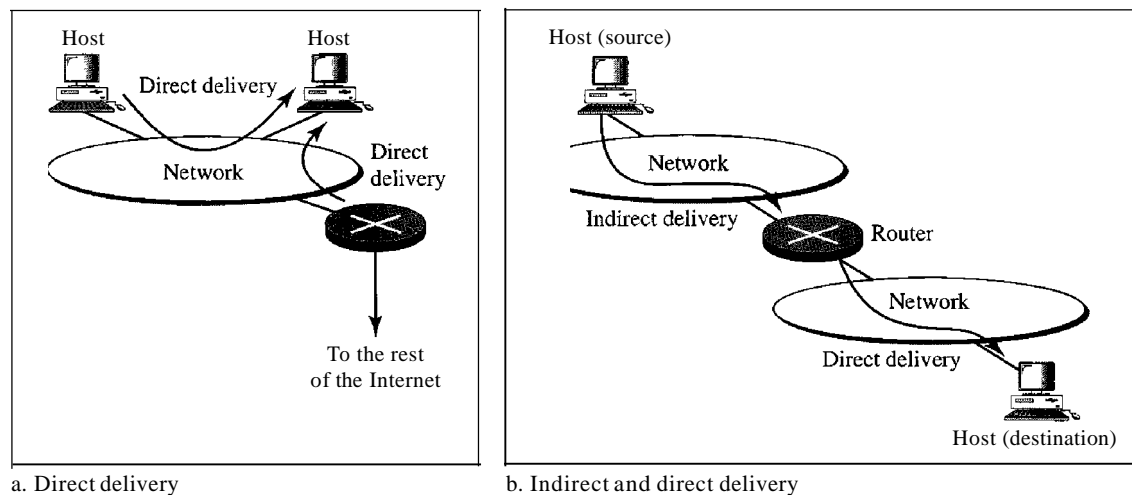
Host

Host

Direct delivery

Network

Direct delivery

To the rest of the Internet

a. Direct delivery

Host (source)

Network

Indirect delivery

Router

Network

Direct delivery

Host (destination)

b. Indirect and direct delivery